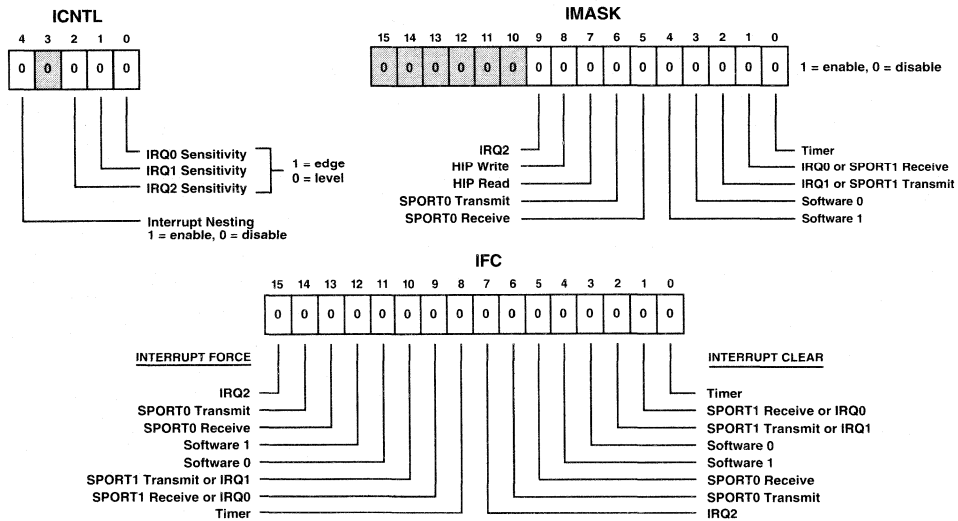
ICNTL

| 4 | 3 | 2 | 1 | 0 |
|---|---|---|---|---|
| 0 | 0 | 0 | 0 | 0 |

IRQ0 Sensitivity
IRQ1 Sensitivity
IRQ2 Sensitivity
1 = edge
0 = level

Interrupt Nesting
1 = enable, 0 = disable

IMASK

| 15 | 14 | 13 | 12 | 11 | 10 | 9 | 8 | 7 | 6 | 5 | 4 | 3 | 2 | 1 | 0 |
|---|---|---|---|---|---|---|---|---|---|---|---|---|---|---|---|
| 0 | 0 | 0 | 0 | 0 | 0 | 0 | 0 | 0 | 0 | 0 | 0 | 0 | 0 | 0 | 0 |

1 = enable, 0 = disable

IRQ2
HIP Write
HIP Read
SPORT0 Transmit
SPORT0 Receive

Timer
IRQ0 or SPORT1 Receive
IRQ1 or SPORT1 Transmit
Software 0
Software 1

IFC

| 15 | 14 | 13 | 12 | 11 | 10 | 9 | 8 | 7 | 6 | 5 | 4 | 3 | 2 | 1 | 0 |
|---|---|---|---|---|---|---|---|---|---|---|---|---|---|---|---|
| 0 | 0 | 0 | 0 | 0 | 0 | 0 | 0 | 0 | 0 | 0 | 0 | 0 | 0 | 0 | 0 |

INTERRUPT FORCE

IRQ2
SPORT0 Transmit
SPORT0 Receive
Software 1
Software 0
SPORT1 Transmit or IRQ1
SPORT1 Receive or IRQ0
Timer

INTERRUPT CLEAR

Timer
SPORT1 Receive or IRQ0
SPORT1 Transmit or IRQ1
Software 0
Software 1
SPORT0 Receive
SPORT0 Transmit
IRQ2